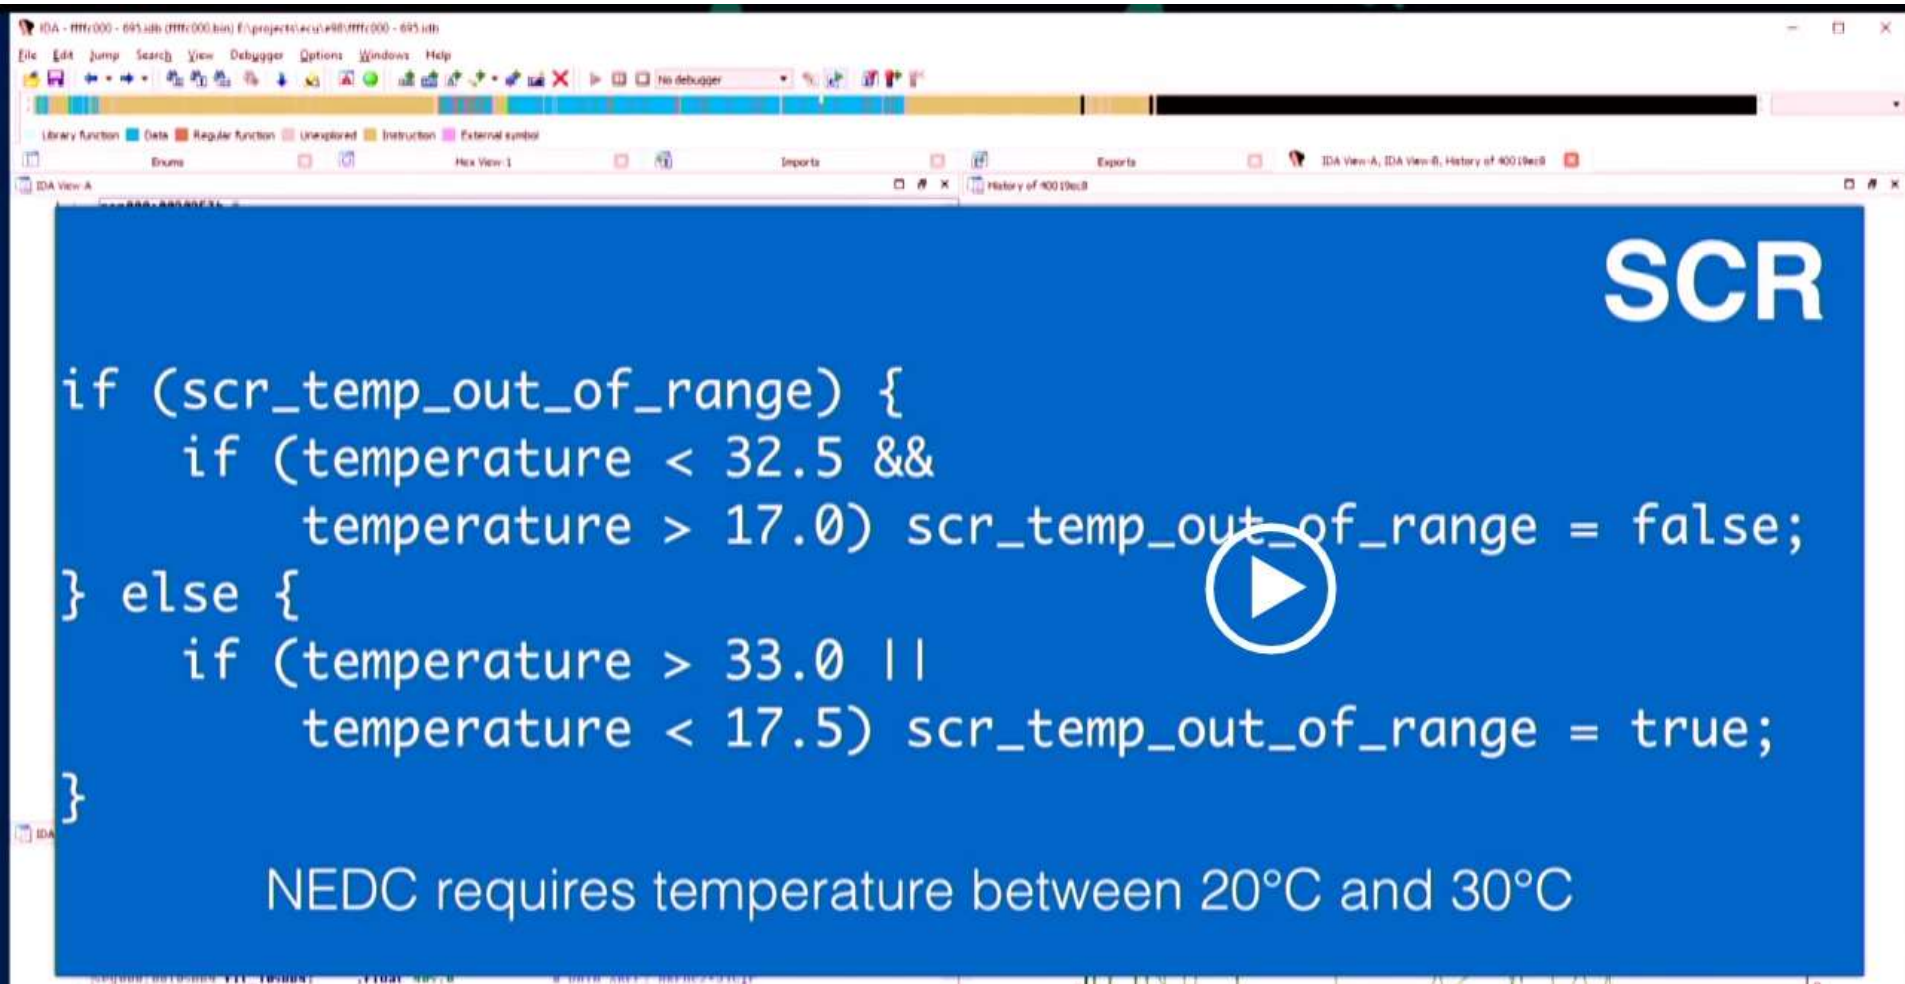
IDA - ffffc000 - 695.idb (ffffc000.bin) F:\projects\ecu\e98\ffffc000 - 695.idb

File Edit Jump Search View Debugger Options Windows Help

No debugger

Library function Data Regular function Unexplored Instruction External symbol

Enums Hex View-1 Imports Exports IDA View-A, IDA View-B, History of 40019ec8

IDA View-A History of 40019ec8

SCR

if (scr_temp_out_of_range) {
    if (temperature < 32.5 &&
        temperature > 17.0) scr_temp_out_of_range = false;
} else {
    if (temperature > 33.0 ||
        temperature < 17.5) scr_temp_out_of_range = true;
}

NEDC requires temperature between 20°C and 30°C